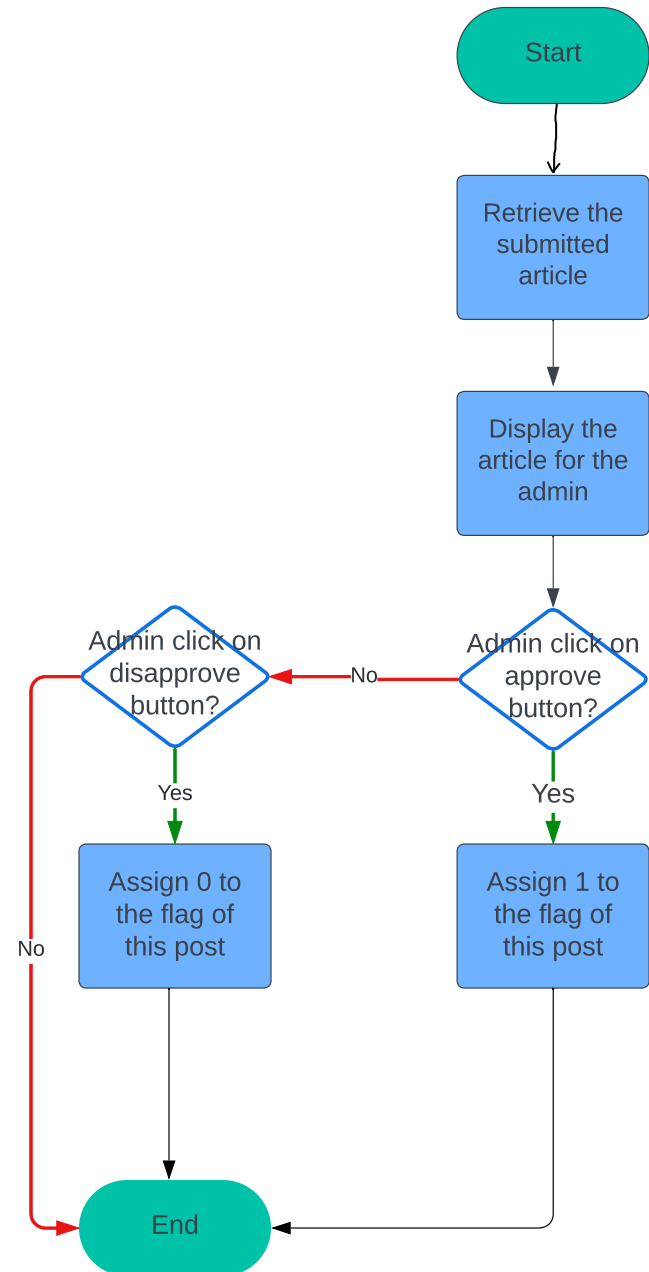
Start

Retrieve the submitted article

Display the article for the admin

Admin click on approve button?

No

Admin click on disapprove button?

Yes

Yes

Assign 0 to the flag of this post

Assign 1 to the flag of this post

No

End